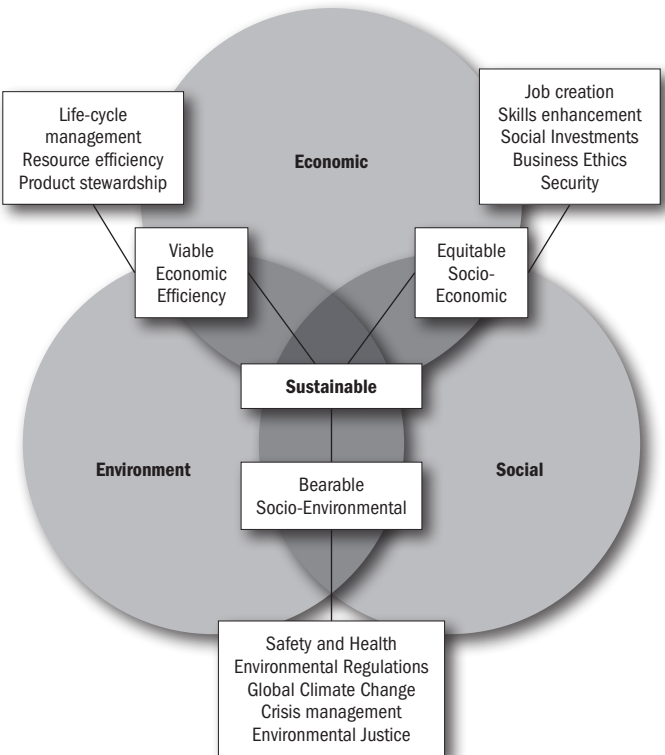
Life-cycle management
Resource efficiency
Product stewardship

Economic

Job creation
Skills enhancement
Social Investments
Business Ethics
Security

Viable
Economic
Efficiency

Equitable
Socio-Economic

Sustainable

Environment

Bearable
Socio-Environmental

Social

Safety and Health
Environmental Regulations
Global Climate Change
Crisis management
Environmental Justice